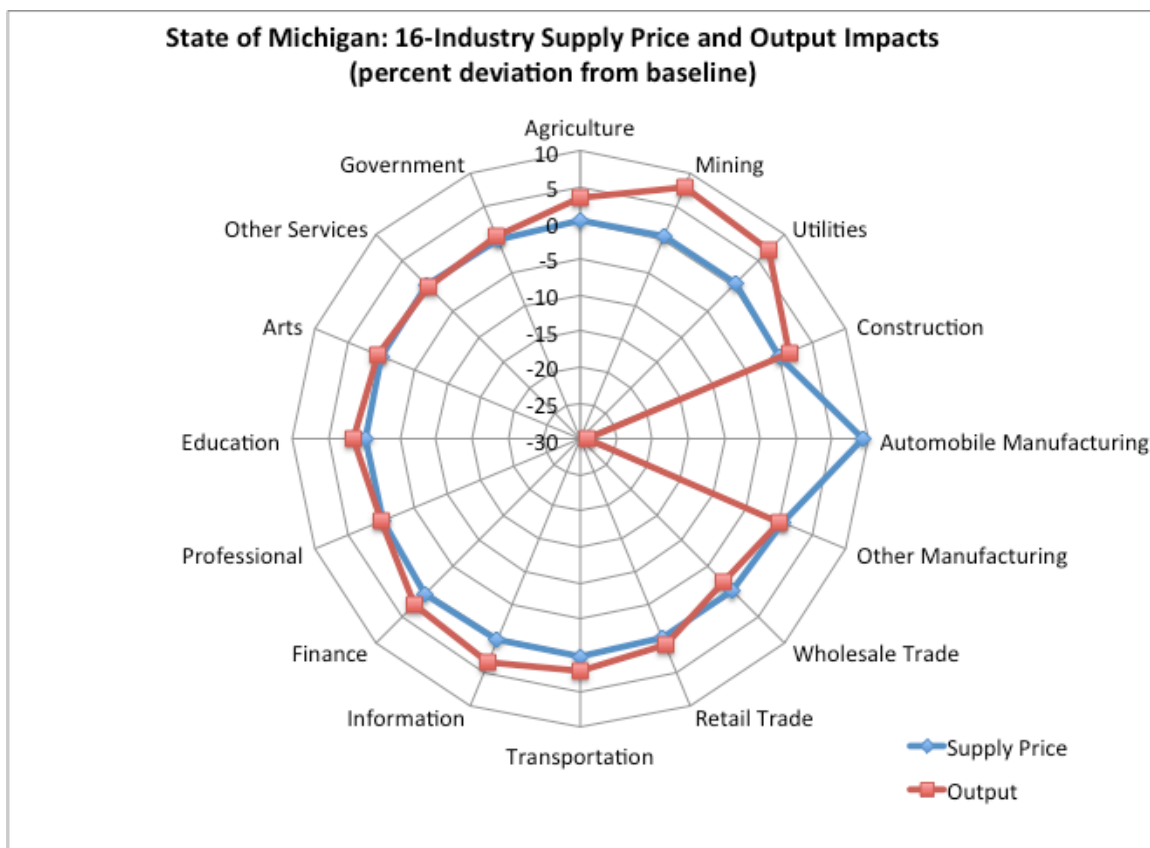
State of Michigan: 16-Industry Supply Price and Output Impacts
(percent deviation from baseline)

Agriculture
10
5
0
-5
-10
-15
-20
-25
-30

Mining
Utilities
Construction
Automobile Manufacturing
Other Manufacturing
Wholesale Trade
Retail Trade
Transportation
Information
Finance
Professional
Education
Arts
Other Services
Government

Supply Price
Output